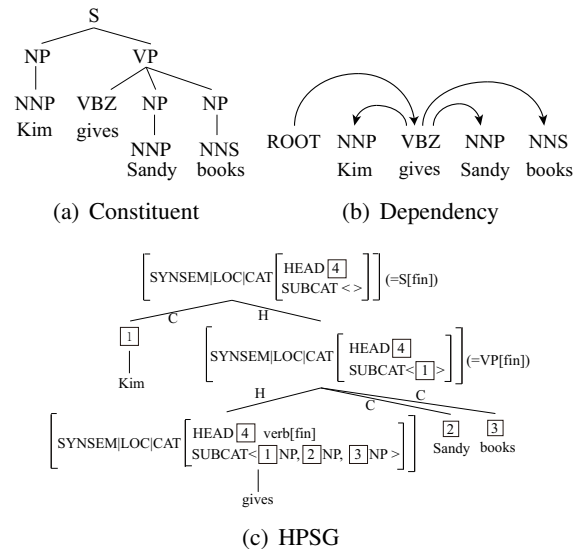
S
NP VP
NNP Kim
VBZ gives
NP
NNP Sandy
NP
NNS books

(a) Constituent

ROOT NNP VBZ NNP NNS
Kim gives Sandy books

(b) Dependency

$\left[\text{SYNSEM|LOC|CAT}\left[\begin{array}{l}\text{HEAD } \boxed{4} \\ \text{SUBCAT} < >\end{array}\right]\right]$ (=S[fin])

C H

$\boxed{1}$
Kim

$\left[\text{SYNSEM|LOC|CAT}\left[\begin{array}{l}\text{HEAD } \boxed{4} \\ \text{SUBCAT} < \boxed{1} >\end{array}\right]\right]$ (=VP[fin])

H C C

$\left[\text{SYNSEM|LOC|CAT}\left[\begin{array}{l}\text{HEAD } \boxed{4} \text{ verb[fin]} \\ \text{SUBCAT} < \boxed{1} \text{NP}, \boxed{2} \text{NP}, \boxed{3} \text{NP} >\end{array}\right]\right]$

gives

$\boxed{2}$ Sandy
$\boxed{3}$ books

(c) HPSG